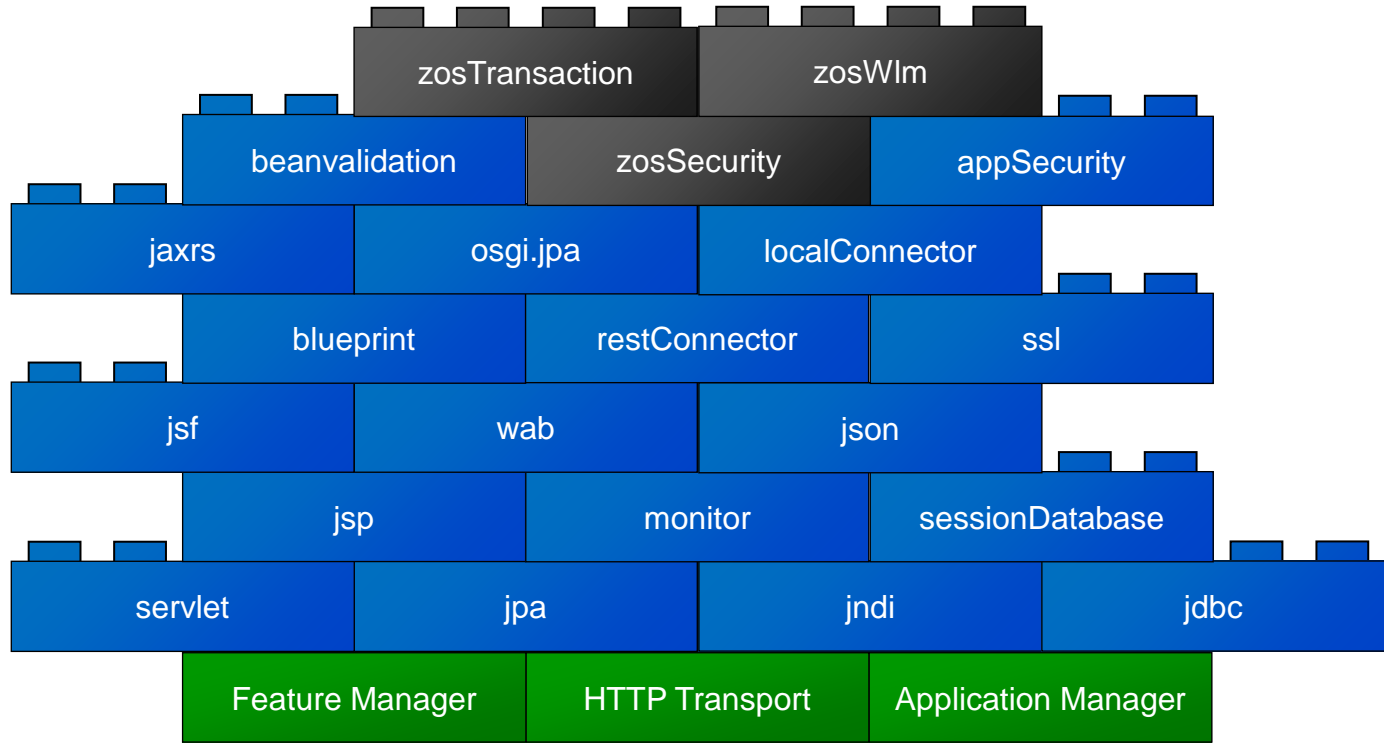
zosTransaction zosWlm

beanvalidation zosSecurity appSecurity

jaxrs osgi.jpa localConnector

blueprint restConnector ssl

jsf wab json

jsp monitor sessionDatabase

servlet jpa jndi jdbc

Feature Manager HTTP Transport Application Manager